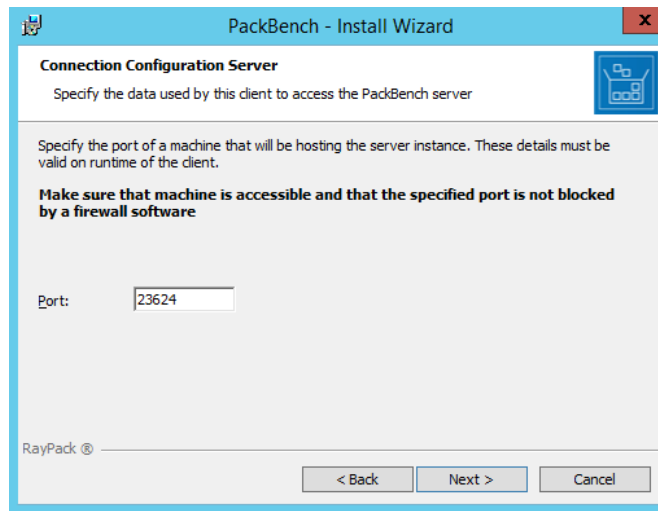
PackBench - Install Wizard

x

Connection Configuration Server

Specify the data used by this client to access the PackBench server

Specify the port of a machine that will be hosting the server instance. These details must be valid on runtime of the client.

Make sure that machine is accessible and that the specified port is not blocked by a firewall software

Port: 23624

RayPack ®

< Back

Next >

Cancel